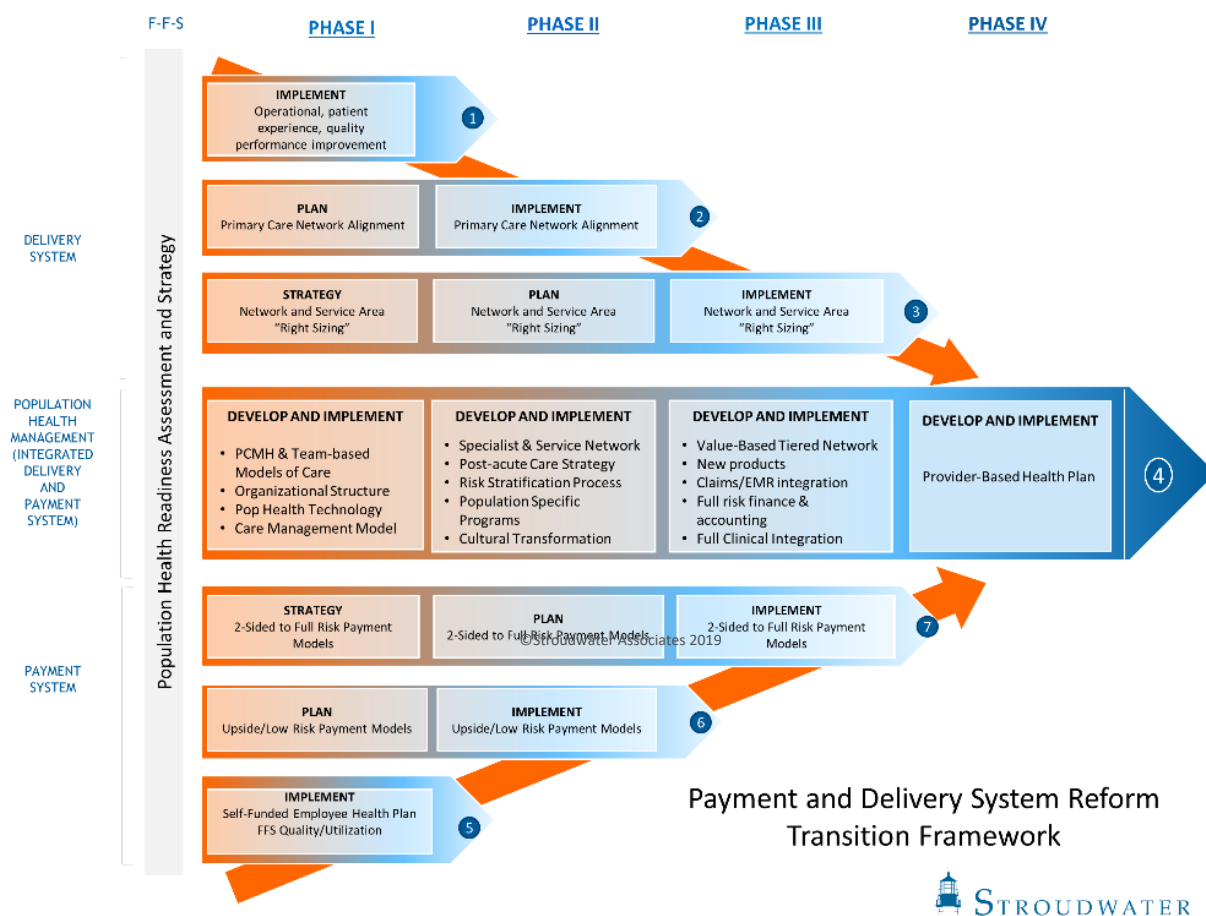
F-F-S

PHASE I

PHASE II

PHASE III

PHASE IV

DELIVERY SYSTEM

POPULATION HEALTH MANAGEMENT (INTEGRATED DELIVERY AND PAYMENT SYSTEM)

PAYMENT SYSTEM

Population Health Readiness Assessment and Strategy

IMPLEMENT
Operational, patient experience, quality performance improvement

1

PLAN
Primary Care Network Alignment

IMPLEMENT
Primary Care Network Alignment

2

STRATEGY
Network and Service Area "Right Sizing"

PLAN
Network and Service Area "Right Sizing"

IMPLEMENT
Network and Service Area "Right Sizing"

3

DEVELOP AND IMPLEMENT
• PCMH & Team-based Models of Care
• Organizational Structure
• Pop Health Technology
• Care Management Model

DEVELOP AND IMPLEMENT
• Specialist & Service Network
• Post-acute Care Strategy
• Risk Stratification Process
• Population Specific Programs
• Cultural Transformation

DEVELOP AND IMPLEMENT
• Value-Based Tiered Network
• New products
• Claims/EMR integration
• Full risk finance & accounting
• Full Clinical Integration

DEVELOP AND IMPLEMENT
Provider-Based Health Plan

4

STRATEGY
2-Sided to Full Risk Payment Models

PLAN
2-Sided to Full Risk Payment Models

©Stroudwater Associates 2019

IMPLEMENT
2-Sided to Full Risk Payment Models

7

PLAN
Upside/Low Risk Payment Models

IMPLEMENT
Upside/Low Risk Payment Models

6

IMPLEMENT
Self-Funded Employee Health Plan
FFS Quality/Utilization

5

Payment and Delivery System Reform Transition Framework

STROUDWATER